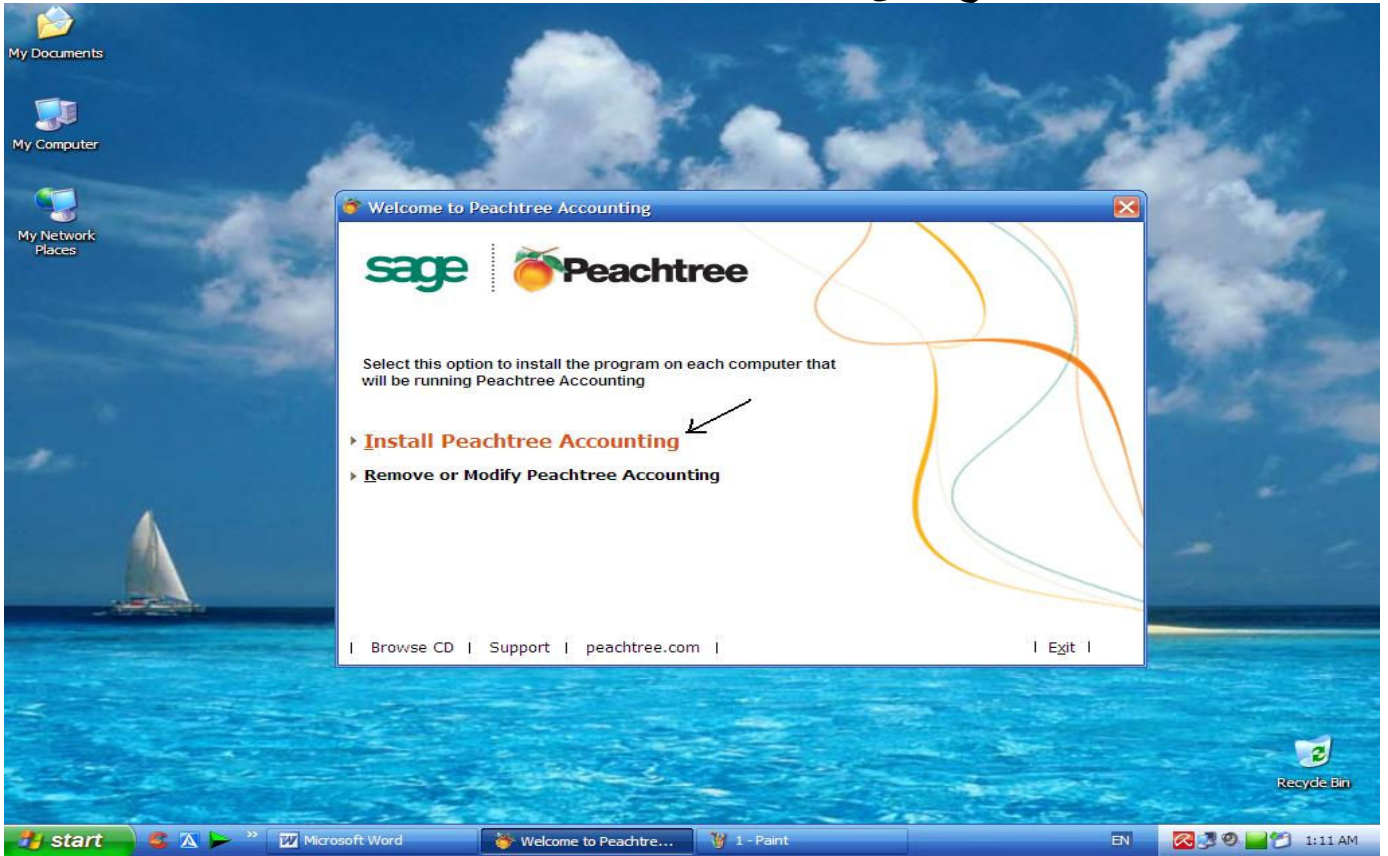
My Documents

My Computer

My Network Places

Welcome to Peachtree Accounting

sage Peachtree

Select this option to install the program on each computer that will be running Peachtree Accounting

Install Peachtree Accounting

Remove or Modify Peachtree Accounting

| Browse CD | Support | peachtree.com |

| Exit |

Recycle Bin

start

Microsoft Word

Welcome to Peachtre...

1 - Paint

EN

1:11 AM